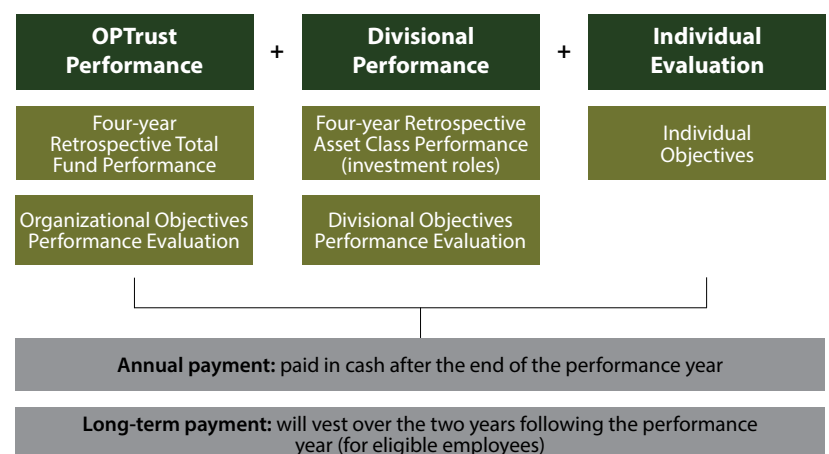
**OPTrust Performance** + **Divisional Performance** + **Individual Evaluation**

Four-year Retrospective Total Fund Performance

Organizational Objectives Performance Evaluation

Four-year Retrospective Asset Class Performance (investment roles)

Divisional Objectives Performance Evaluation

Individual Objectives

**Annual payment:** paid in cash after the end of the performance year

**Long-term payment:** will vest over the two years following the performance year (for eligible employees)